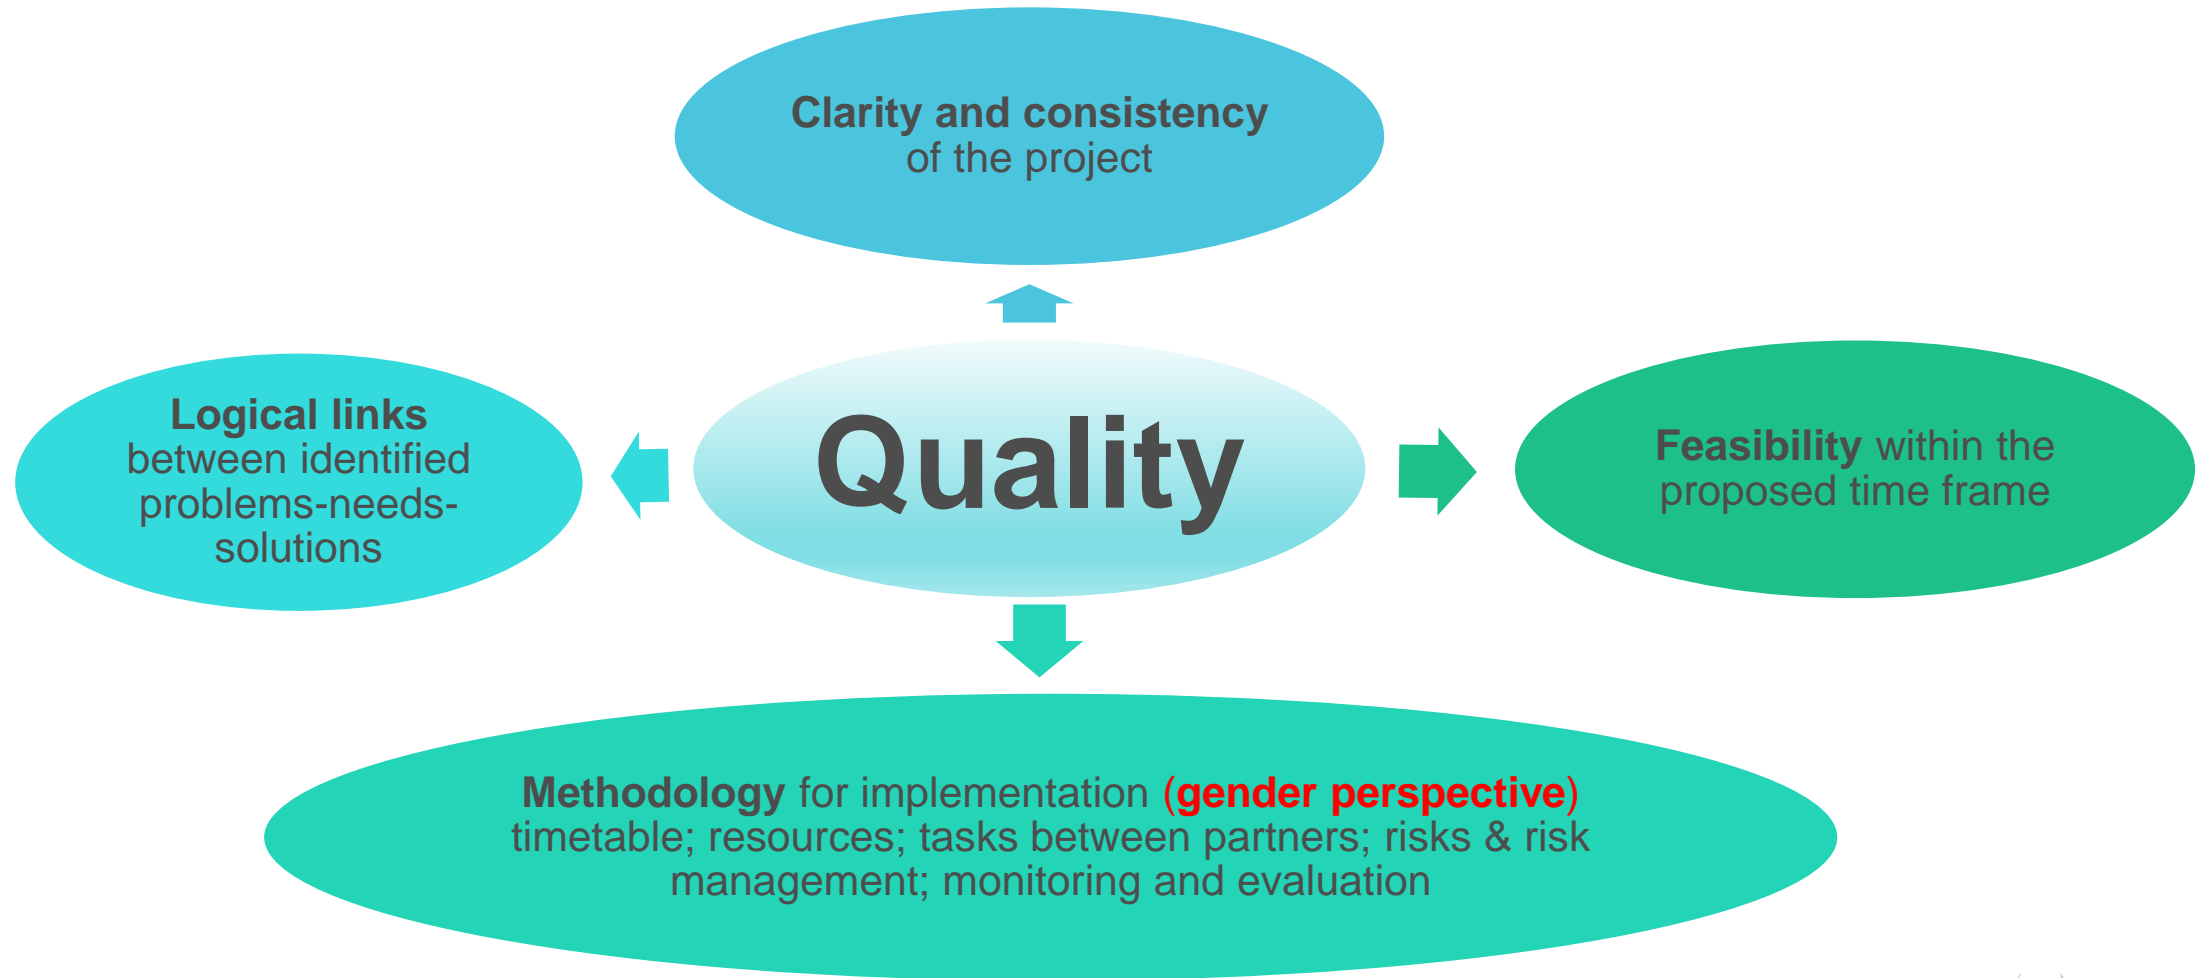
Clarity and consistency of the project

Logical links between identified problems-needs-solutions

Quality

Feasibility within the proposed time frame

Methodology for implementation (gender perspective) timetable; resources; tasks between partners; risks & risk management; monitoring and evaluation